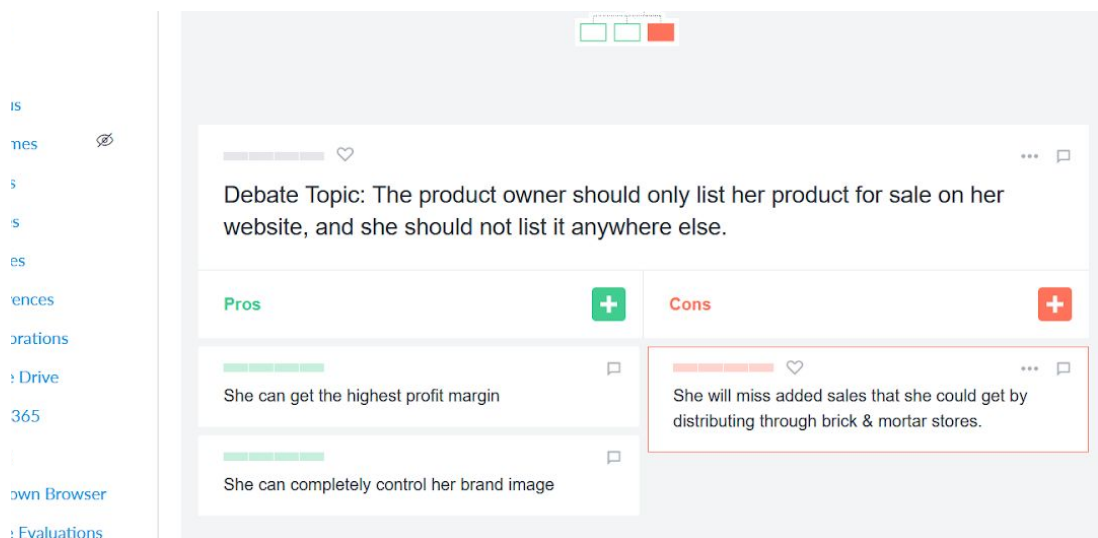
ıs
mes
s
s
es
rences
orations
Drive
365
own Browser
Evaluations

Debate Topic: The product owner should only list her product for sale on her website, and she should not list it anywhere else.

Pros

Cons

She can get the highest profit margin

She will miss added sales that she could get by distributing through brick & mortar stores.

She can completely control her brand image